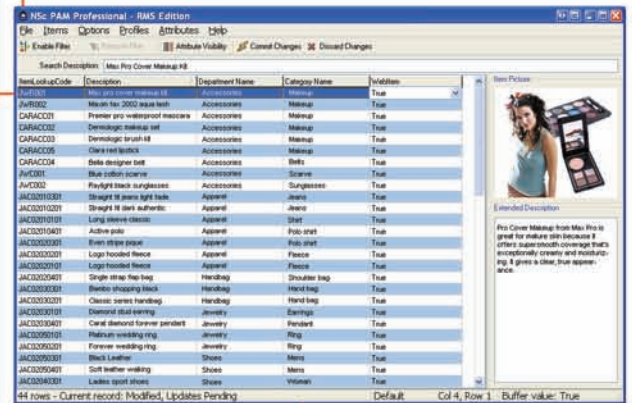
NSc PAM Professional - RMS Edition

File Items Options Profiles Attributes Help

Enable Filter Remove Filter Attribute Visibility Commit Changes Discard Changes

Search Description Max Pro Cover Makeup Kit

| ItemLookupCode | Description | Department Name | Category Name | WebItem |
|---|---|---|---|---|
| JWR001 | Max pro cover makeup kit | Accessories | Makeup | True |
| JWR002 | Mixon fax 2002 aqua lash | Accessories | Makeup | True |
| CARACC01 | Premier pro waterproof mascara | Accessories | Makeup | True |
| CARACC02 | Dermologic makeup set | Accessories | Makeup | True |
| CARACC03 | Dermologic brush kit | Accessories | Makeup | True |
| CARACC05 | Clara red lipstick | Accessories | Makeup | True |
| CARACC04 | Bella designer belt | Accessories | Belts | True |
| JWC001 | Blue cotton scarve | Accessories | Scarve | True |
| JWC002 | Raylight black sunglasses | Accessories | Sunglasses | True |
| JAC02010301 | Straight fit jeans light fade | Apparel | Jeans | True |
| JAC02010201 | Straight fit dark authentic | Apparel | Jeans | True |
| JAC02010101 | Long sleeve classic | Apparel | Shirt | True |
| JAC02010401 | Active polo | Apparel | Polo shirt | True |
| JAC02020301 | Even stripe pique | Apparel | Polo shirt | True |
| JAC02020201 | Logo hooded fleece | Apparel | Fleece | True |
| JAC02020101 | Logo hooded fleece | Apparel | Fleece | True |
| JAC02020401 | Single strap flap bag | Handbag | Shoulder bag | True |
| JAC02030301 | Bambo shopping black | Handbag | Hand bag | True |
| JAC02030201 | Classic series handbag | Handbag | Hand bag | True |
| JAC02030101 | Diamond stud earring | Jewelry | Earrings | True |
| JAC02030401 | Carat diamond forever pendant | Jewelry | Pendant | True |
| JAC02050101 | Platinum wedding ring | Jewelry | Ring | True |
| JAC02050201 | Forever wedding ring | Jewelry | Ring | True |
| JAC02050301 | Black Leather | Shoes | Mens | True |
| JAC02050401 | Soft leather walking | Shoes | Mens | True |
| JAC02040301 | Ladies sport shoes | Shoes | Woman | True |

Item Picture

Extended Description

Pro Cover Makeup from Max Pro is great for mature skin because it offers supersmooth coverage that's exceptionally creamy and moisturizing. It gives a clear, true appearance.

44 rows - Current record: Modified, Updates Pending Default Col 4, Row 1 Buffer value: True